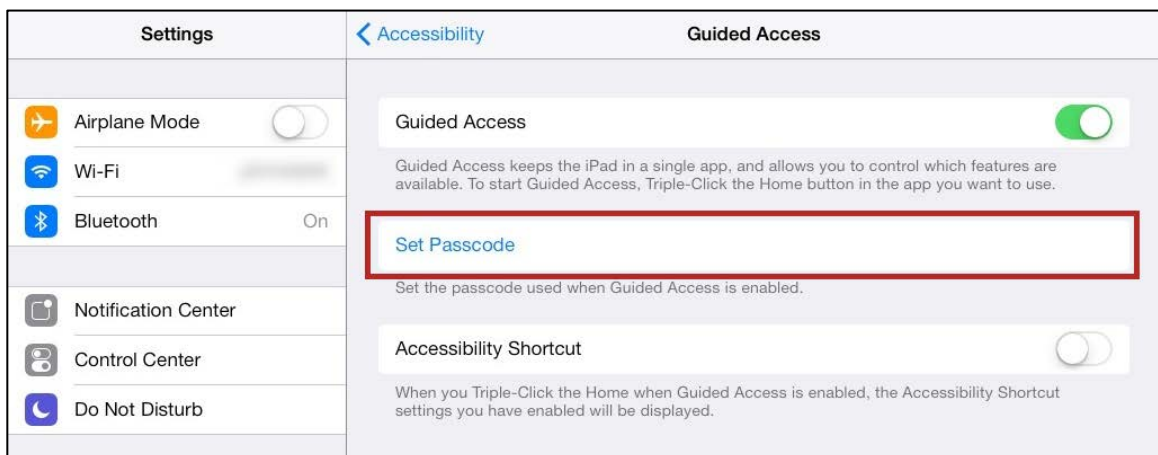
Settings

Airplane Mode

Wi-Fi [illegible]

Bluetooth On

Notification Center

Control Center

Do Not Disturb

Accessibility

Guided Access

Guided Access

Guided Access keeps the iPad in a single app, and allows you to control which features are available. To start Guided Access, Triple-Click the Home button in the app you want to use.

Set Passcode

Set the passcode used when Guided Access is enabled.

Accessibility Shortcut

When you Triple-Click the Home when Guided Access is enabled, the Accessibility Shortcut settings you have enabled will be displayed.